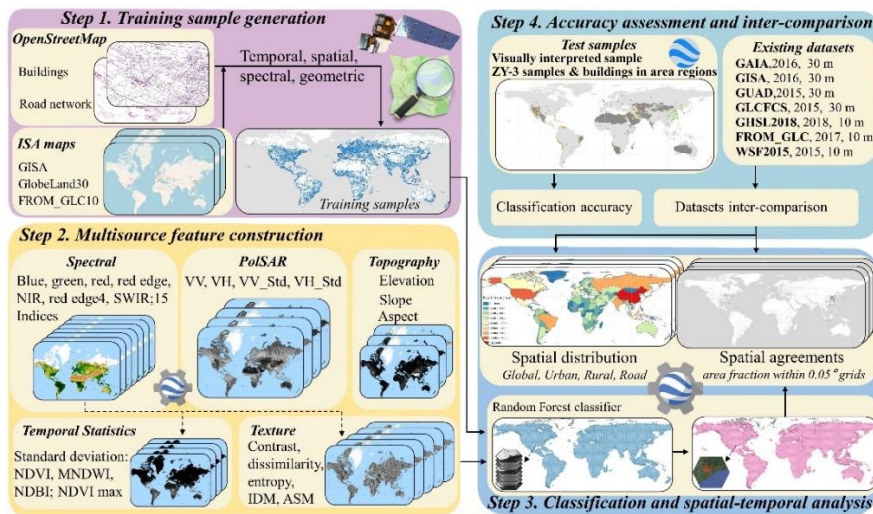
Step 1. Training sample generation

OpenStreetMap

Buildings

Road network

Temporal, spatial, spectral, geometric

ISA maps

GISA
GlobeLand30
FROM_GLC10

Training samples

Step 4. Accuracy assessment and inter-comparison

Test samples
Visually interpreted sample
ZY-3 samples & buildings in area regions

Existing datasets
GAIA,2016, 30 m
GISA, 2016, 30 m
GUAD,2015, 30 m
GLCFCS, 2015, 30 m
GHSL2018, 2018, 10 m
FROM_GLC, 2017, 10 m
WSF2015, 2015, 10 m

Classification accuracy

Datasets inter-comparison

Step 2. Multisource feature construction

Spectral
Blue, green, red, red edge, NIR, red edge4, SWIR;15 Indices

PolSAR
VV, VH, VV_Std, VH_Std

Topography
Elevation
Slope
Aspect

Spatial distribution
Global, Urban, Rural, Road

Spatial agreements
area fraction within 0.05° grids

Temporal Statistics
Standard deviation: NDVI, MNDWI, NDBI; NDVI max

Texture
Contrast, dissimilarity, entropy, IDM, ASM

Random Forest classifier

Step 3. Classification and spatial-temporal analysis